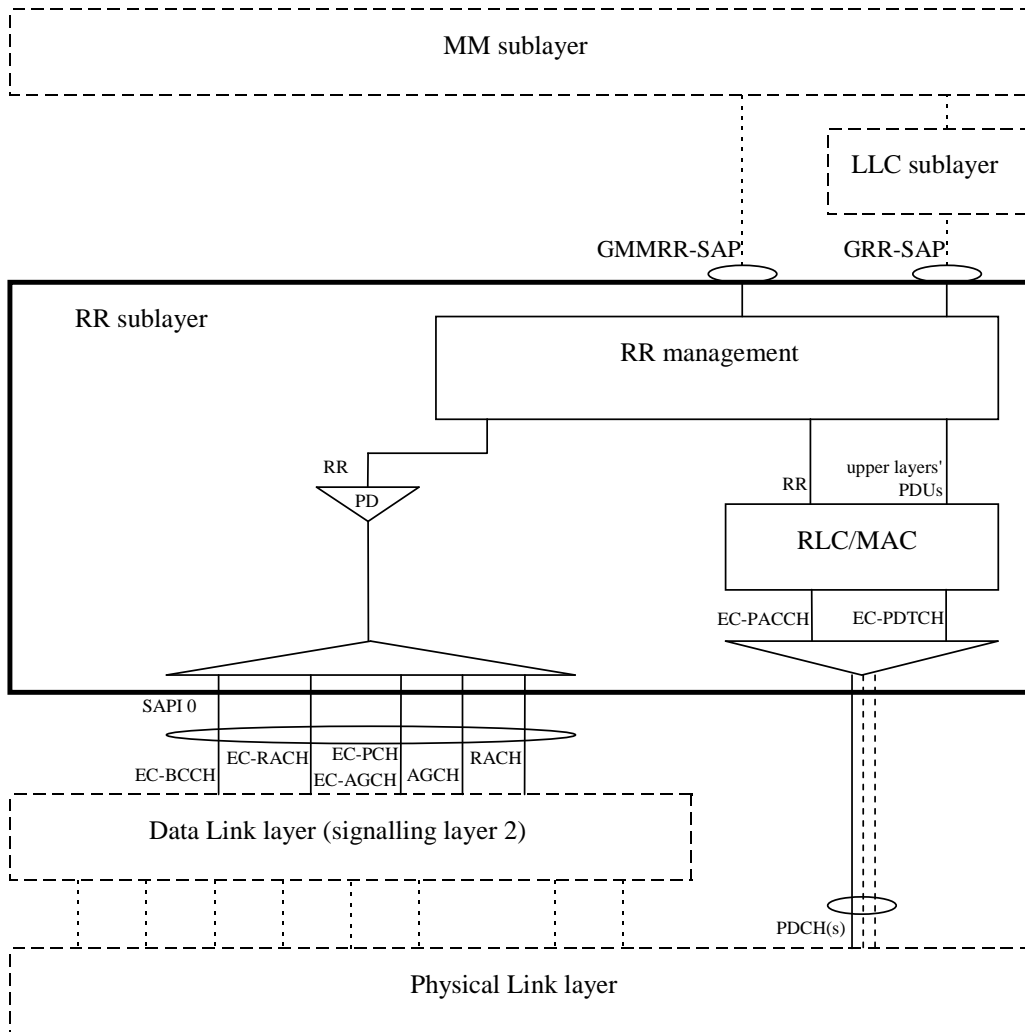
MM sublayer

LLC sublayer

GMMRR-SAP

GRR-SAP

RR sublayer

RR management

RR

PD

RR

upper layers' PDUs

RLC/MAC

EC-PACCH

EC-PDTCH

SAPI 0

EC-BCCH

EC-RACH

EC-PCH
EC-AGCH

AGCH

RACH

Data Link layer (signalling layer 2)

PDCH(s)

Physical Link layer